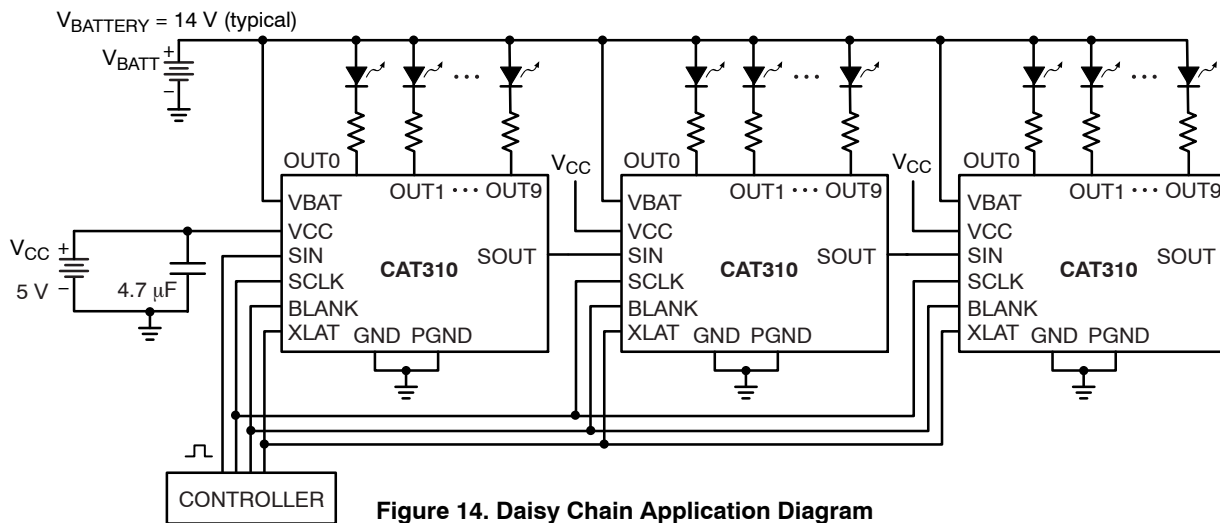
$V_{BATTERY}$ = 14 V (typical)

$V_{BATT}$ + −

$V_{CC}$ + − 5 V

4.7 μF

OUT0
OUT1 ··· OUT9
VBAT
VCC
SIN
SCLK
BLANK
XLAT
CAT310
SOUT
GND PGND

$V_{CC}$

OUT0
OUT1 ··· OUT9
VBAT
VCC
SIN
SCLK
BLANK
XLAT
CAT310
SOUT
GND PGND

$V_{CC}$

OUT0
OUT1 ··· OUT9
VBAT
VCC
SIN
SCLK
BLANK
XLAT
CAT310
SOUT
GND PGND

CONTROLLER

Figure 14. Daisy Chain Application Diagram